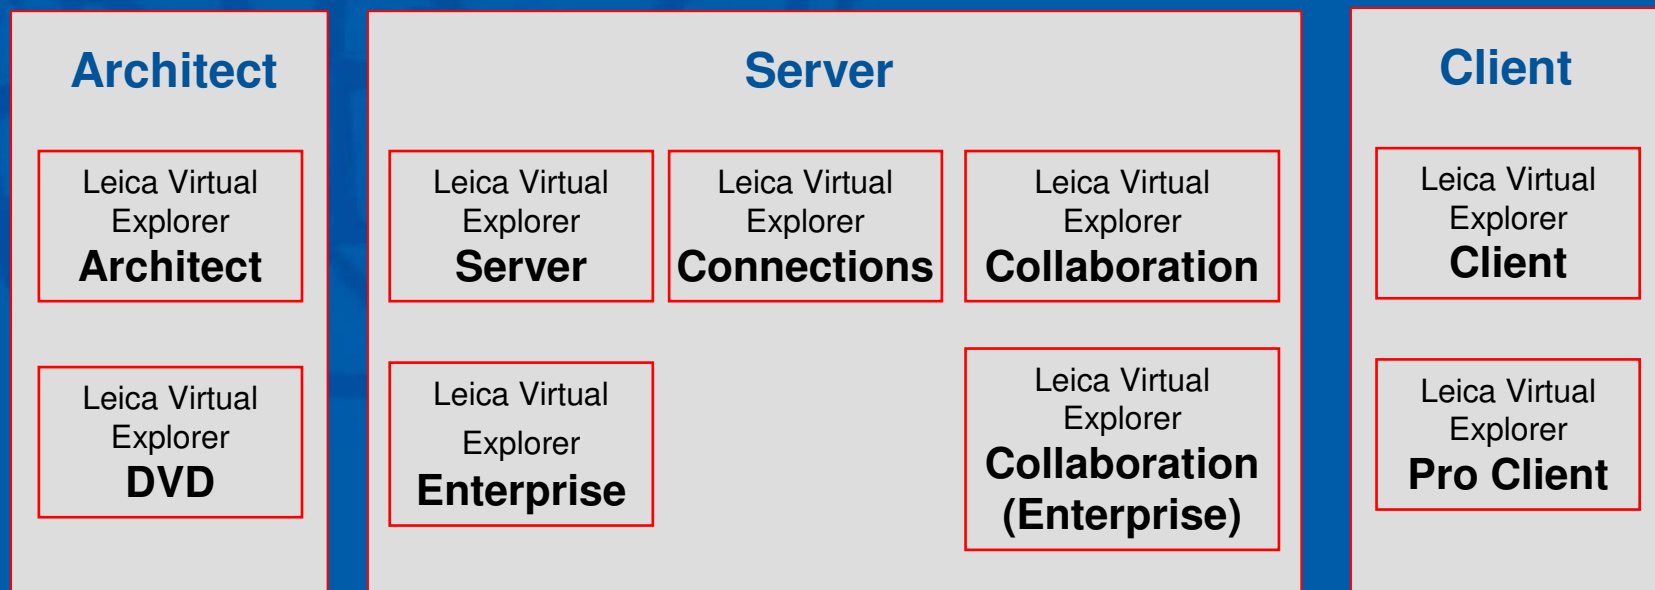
Architect

Leica Virtual Explorer Architect

Leica Virtual Explorer DVD

Server

Leica Virtual Explorer Server

Leica Virtual Explorer Connections

Leica Virtual Explorer Collaboration

Leica Virtual Explorer Enterprise

Leica Virtual Explorer Collaboration (Enterprise)

Client

Leica Virtual Explorer Client

Leica Virtual Explorer Pro Client